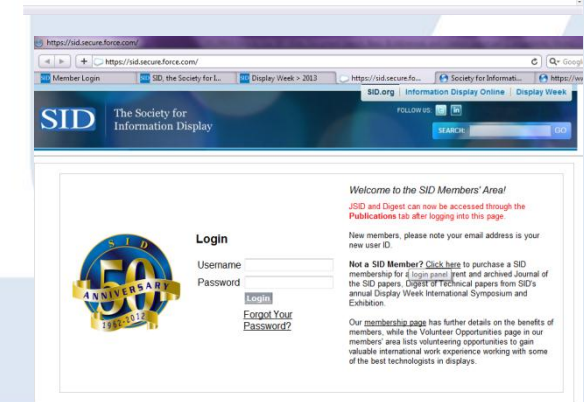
https://sid.secure.force.com/

https://sid.secure.force.com/

Q• Googl

Member Login | SID, the Society for I... | Display Week > 2013 | https://sid.secure.fo... | Society for Informati... | https://w

SID.org | Information Display Online | Display Week

SID The Society for Information Display

FOLLOW US:

SEARCH: GO

SID 50 ANNIVERSARY 1962-2012

Login

Username

Password

Login

Forgot Your Password?

Welcome to the SID Members' Area!

JSID and Digest can now be accessed through the Publications tab after logging into this page.

New members, please note your email address is your new user ID.

Not a SID Member? Click here to purchase a SID membership for a login panel rent and archived Journal of the SID papers, Digest of Technical papers from SID's annual Display Week International Symposium and Exhibition.

Our membership page has further details on the benefits of members, while the Volunteer Opportunities page in our members' area lists volunteering opportunities to gain valuable international work experience working with some of the best technologists in displays.